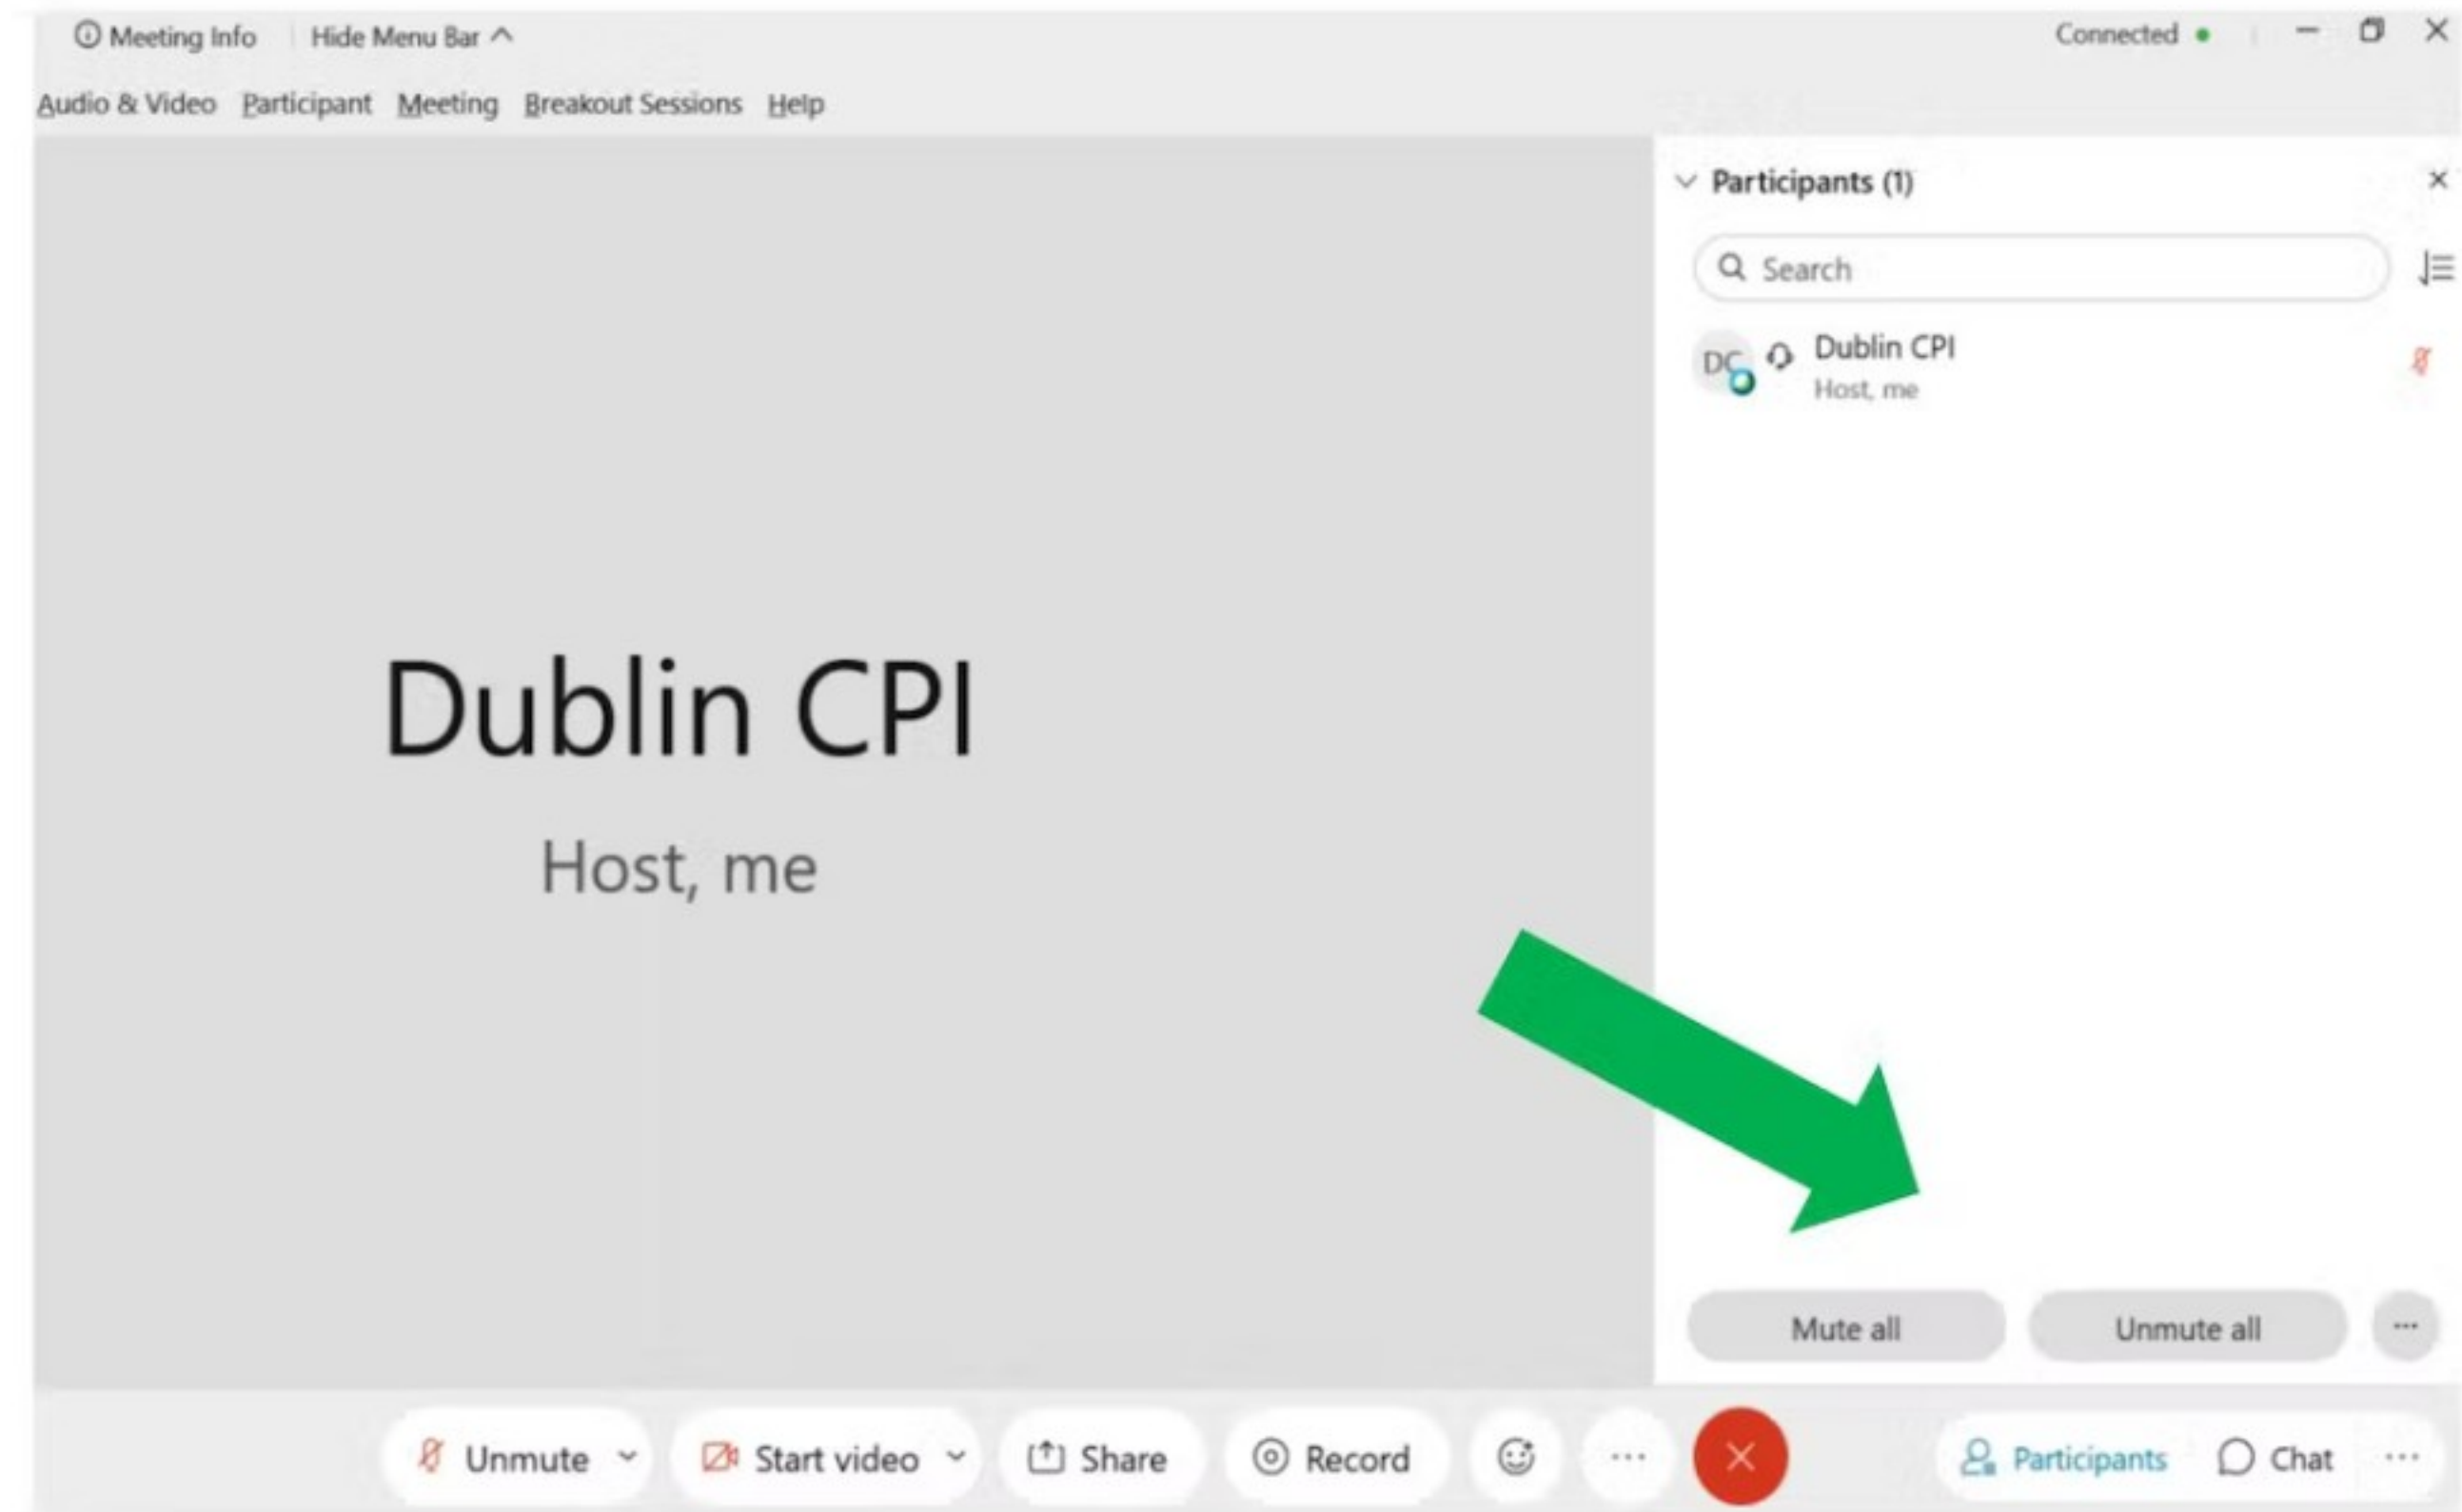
Meeting Info Hide Menu Bar

Connected

Audio & Video Participant Meeting Breakout Sessions Help

Participants (1)

Search

DC Dublin CPI
Host, me

Dublin CPI

Host, me

Mute all Unmute all ···

Unmute Start video Share Record ··· Participants Chat ···